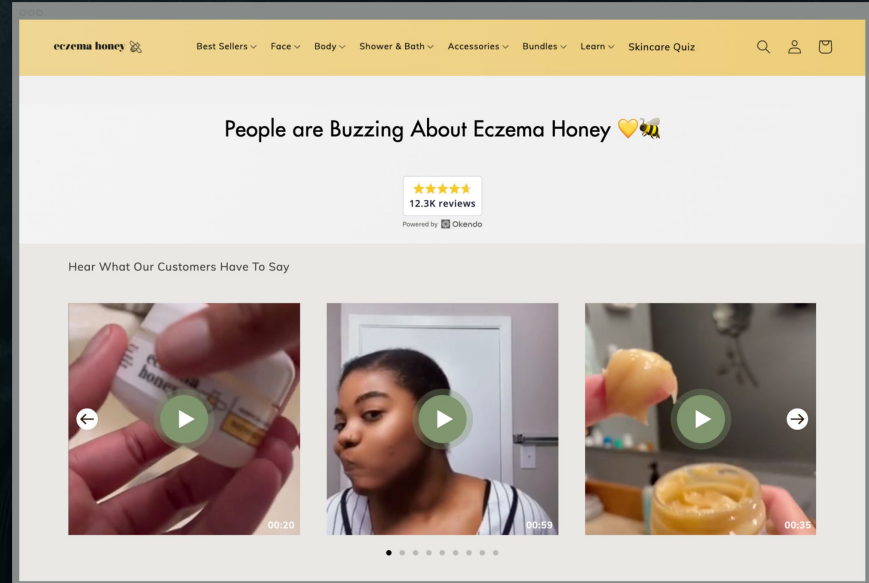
eczema honey

Best Sellers Face Body Shower & Bath Accessories Bundles Learn Skincare Quiz

People are Buzzing About Eczema Honey 💛🐝

12.3K reviews
Powered by Okendo

Hear What Our Customers Have To Say

00:20

00:59

00:35